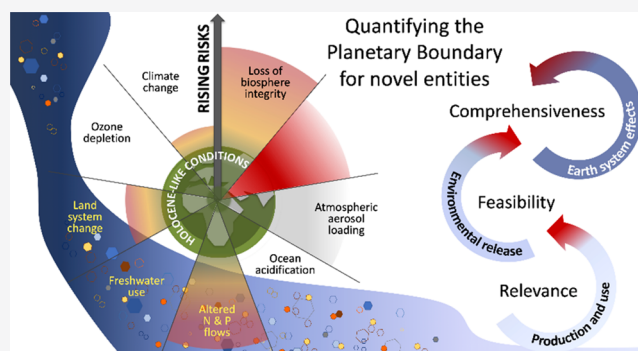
Quantifying the Planetary Boundary for novel entities

RISING RISKS

Climate change

Loss of biosphere integrity

Ozone depletion

HOLOCENE-LIKE CONDITIONS

Atmospheric aerosol loading

Land system change

Ocean acidification

Freshwater use

Altered N & P flows

Comprehensiveness

Earth system effects

Feasibility

Environmental release

Relevance

Production and use